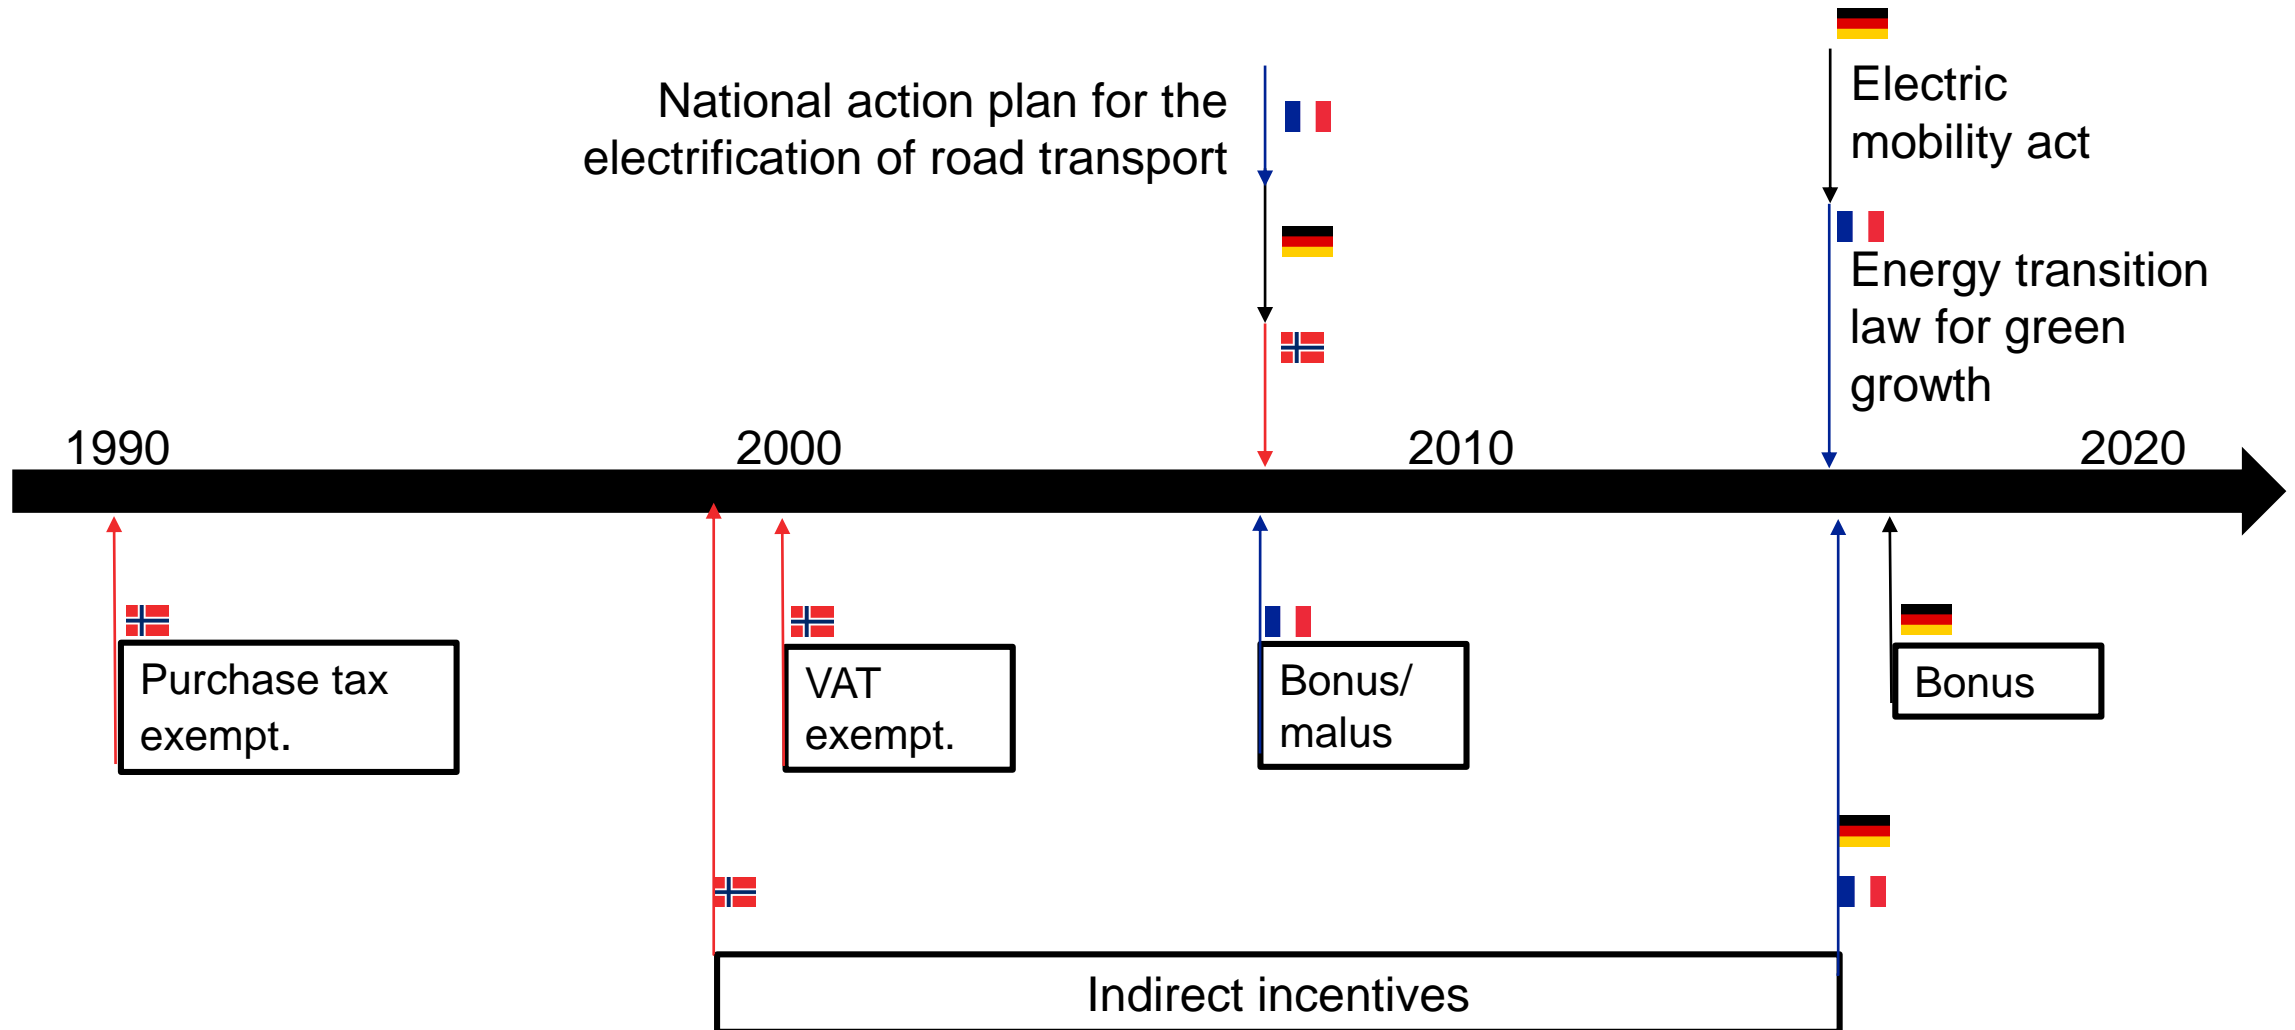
National action plan for the electrification of road transport

Electric mobility act

Energy transition law for green growth

1990

2000

2010

2020

Purchase tax exempt.

VAT exempt.

Bonus/ malus

Bonus

Indirect incentives